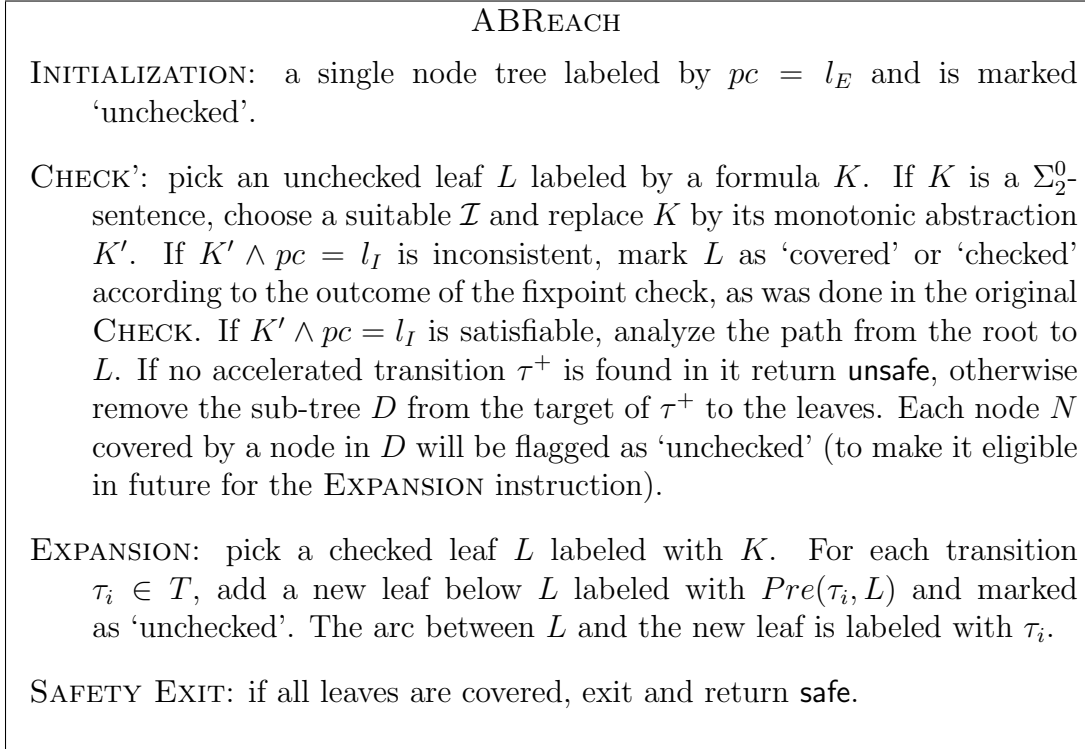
ABReach

Initialization: a single node tree labeled by $pc = l_E$ and is marked 'unchecked'.

Check': pick an unchecked leaf $L$ labeled by a formula $K$. If $K$ is a $\Sigma_2^0$-sentence, choose a suitable $\mathcal{I}$ and replace $K$ by its monotonic abstraction $K'$. If $K' \wedge pc = l_I$ is inconsistent, mark $L$ as 'covered' or 'checked' according to the outcome of the fixpoint check, as was done in the original Check. If $K' \wedge pc = l_I$ is satisfiable, analyze the path from the root to $L$. If no accelerated transition $\tau^+$ is found in it return unsafe, otherwise remove the sub-tree $D$ from the target of $\tau^+$ to the leaves. Each node $N$ covered by a node in $D$ will be flagged as 'unchecked' (to make it eligible in future for the Expansion instruction).

Expansion: pick a checked leaf $L$ labeled with $K$. For each transition $\tau_i \in T$, add a new leaf below $L$ labeled with $Pre(\tau_i, L)$ and marked as 'unchecked'. The arc between $L$ and the new leaf is labeled with $\tau_i$.

Safety Exit: if all leaves are covered, exit and return safe.